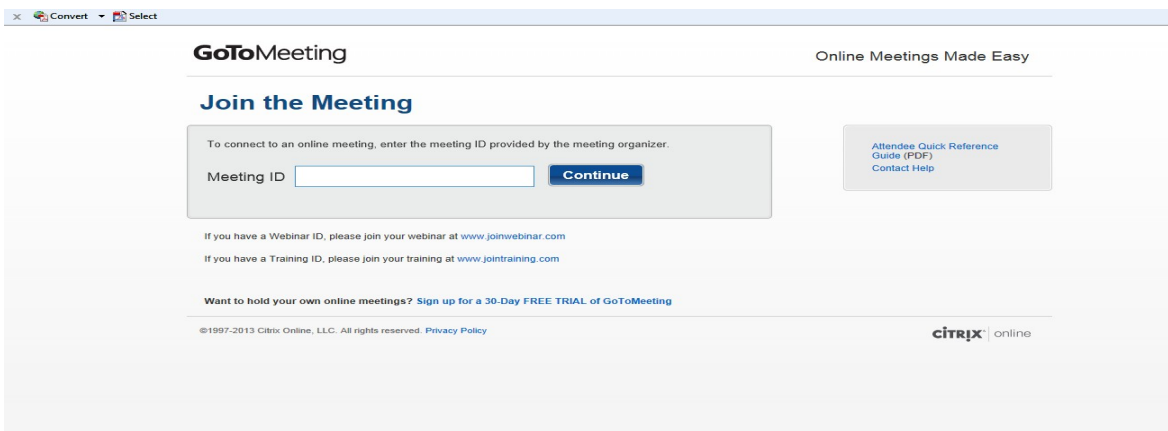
Convert Select

GoToMeeting

Online Meetings Made Easy

Join the Meeting

To connect to an online meeting, enter the meeting ID provided by the meeting organizer.

Meeting ID

Continue

Attendee Quick Reference Guide (PDF)

Contact Help

If you have a Webinar ID, please join your webinar at www.joinwebinar.com

If you have a Training ID, please join your training at www.jointraining.com

Want to hold your own online meetings? Sign up for a 30-Day FREE TRIAL of GoToMeeting

©1997-2013 Citrix Online, LLC. All rights reserved. Privacy Policy

CITRIX online